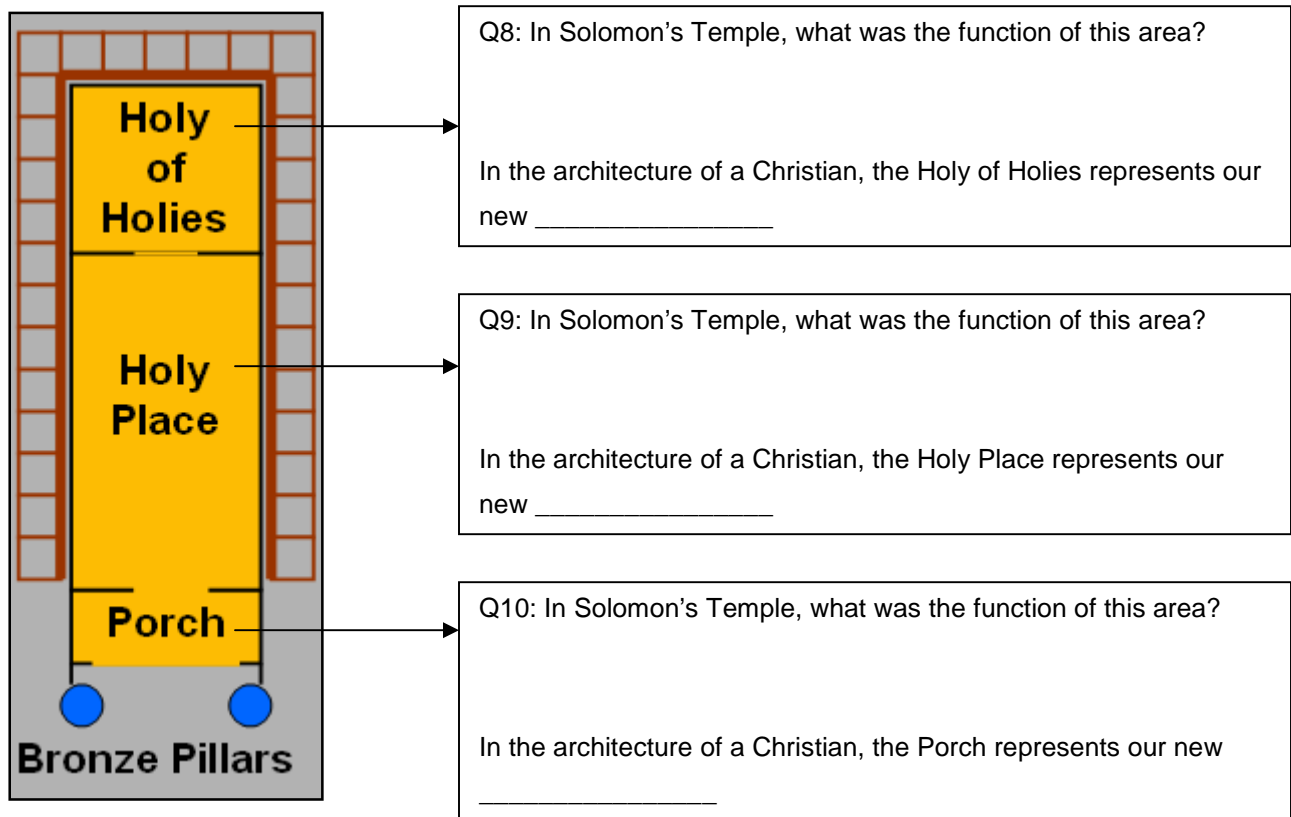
Holy of Holies

Holy Place

Porch

Bronze Pillars

Q8: In Solomon's Temple, what was the function of this area?

In the architecture of a Christian, the Holy of Holies represents our new ________________

Q9: In Solomon's Temple, what was the function of this area?

In the architecture of a Christian, the Holy Place represents our new ________________

Q10: In Solomon's Temple, what was the function of this area?

In the architecture of a Christian, the Porch represents our new ________________